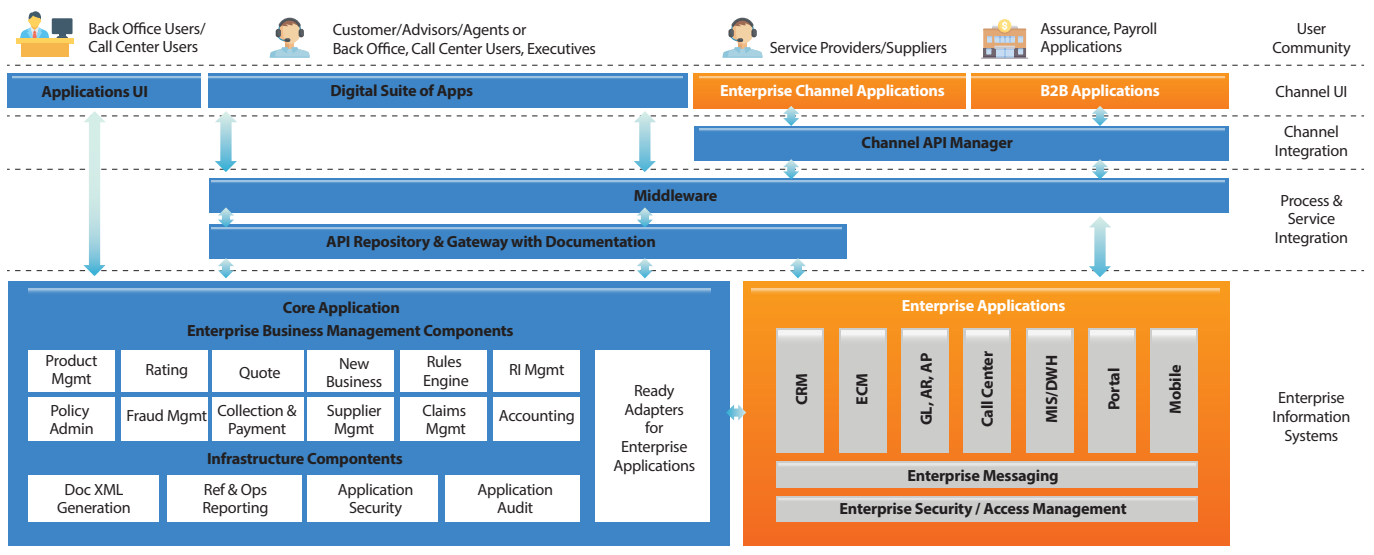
Back Office Users/ Call Center Users

Customer/Advisors/Agents or Back Office, Call Center Users, Executives

Service Providers/Suppliers

Assurance, Payroll Applications

User Community

Applications UI

Digital Suite of Apps

Enterprise Channel Applications

B2B Applications

Channel UI

Channel API Manager

Channel Integration

Middleware

Process & Service Integration

API Repository & Gateway with Documentation

Core Application

Enterprise Business Management Components

| Product Mgmt | Rating | Quote | New Business | Rules Engine | RI Mgmt |
|---|---|---|---|---|---|
| Policy Admin | Fraud Mgmt | Collection & Payment | Supplier Mgmt | Claims Mgmt | Accounting |

Infrastructure Comptonents

| Doc XML Generation | Ref & Ops Reporting | Application Security | Application Audit |
|---|---|---|---|

Ready Adapters for Enterprise Applications

Enterprise Applications

CRM

ECM

GL, AR, AP

Call Center

MIS/DWH

Portal

Mobile

Enterprise Messaging

Enterprise Security / Access Management

Enterprise Information Systems